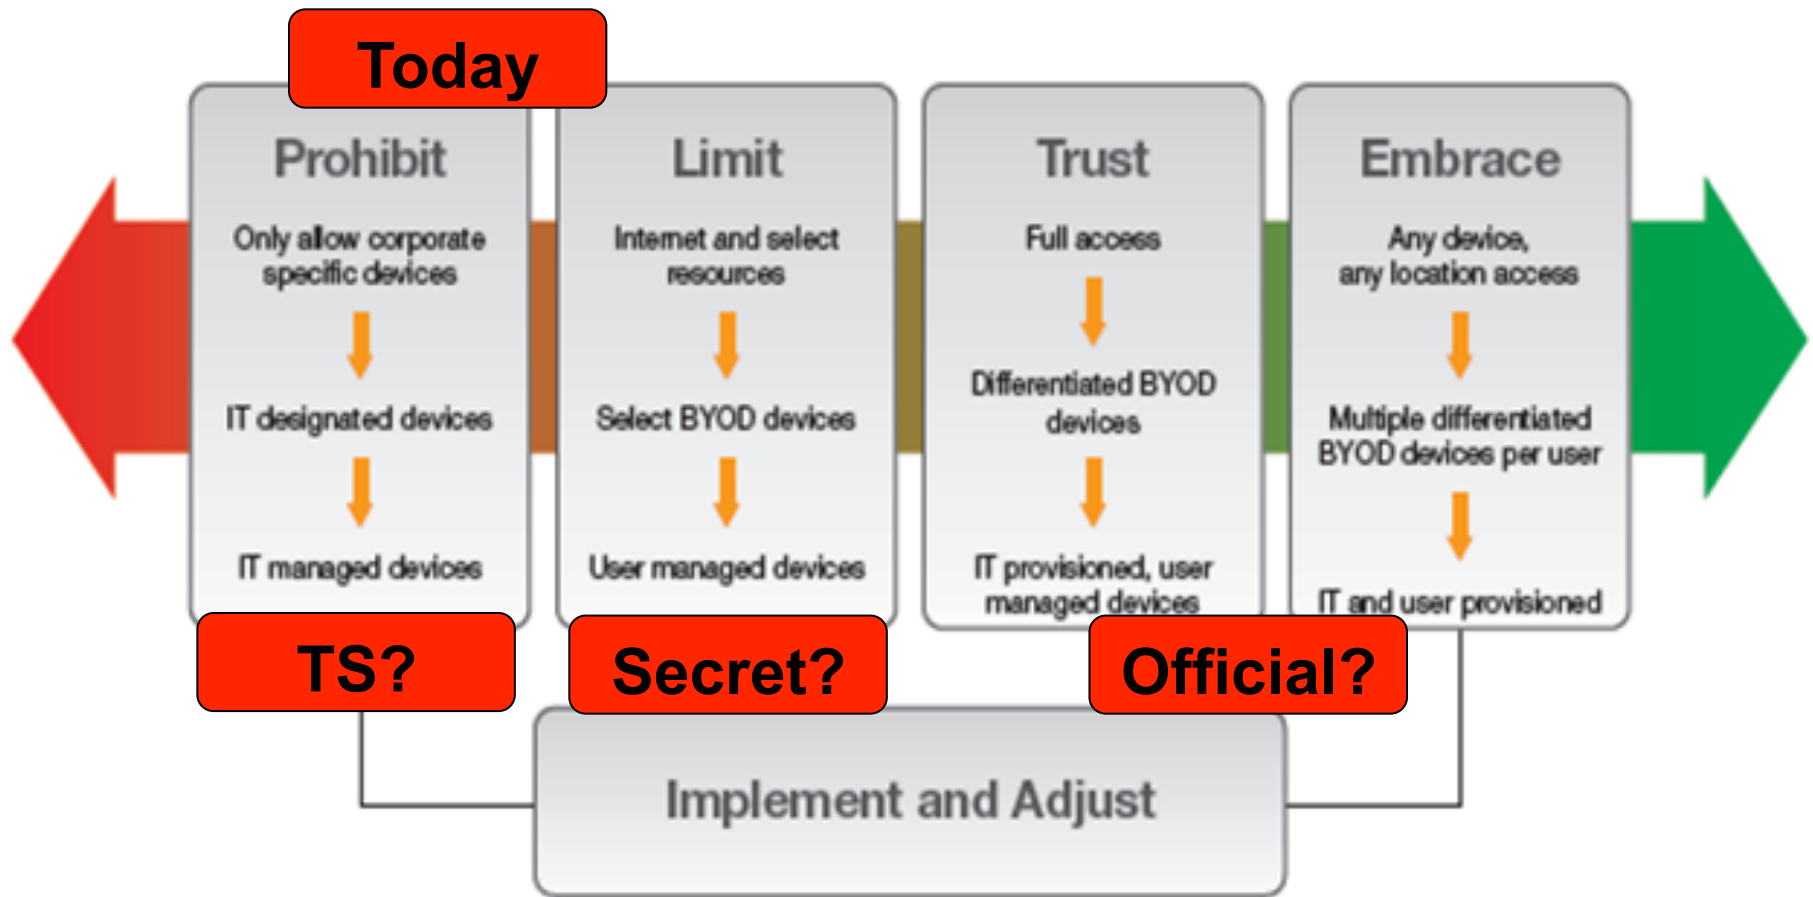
Today

Prohibit

Only allow corporate specific devices

IT designated devices

IT managed devices

Limit

Internet and select resources

Select BYOD devices

User managed devices

Trust

Full access

Differentiated BYOD devices

IT provisioned, user managed devices

Embrace

Any device, any location access

Multiple differentiated BYOD devices per user

IT and user provisioned

TS?

Secret?

Official?

Implement and Adjust